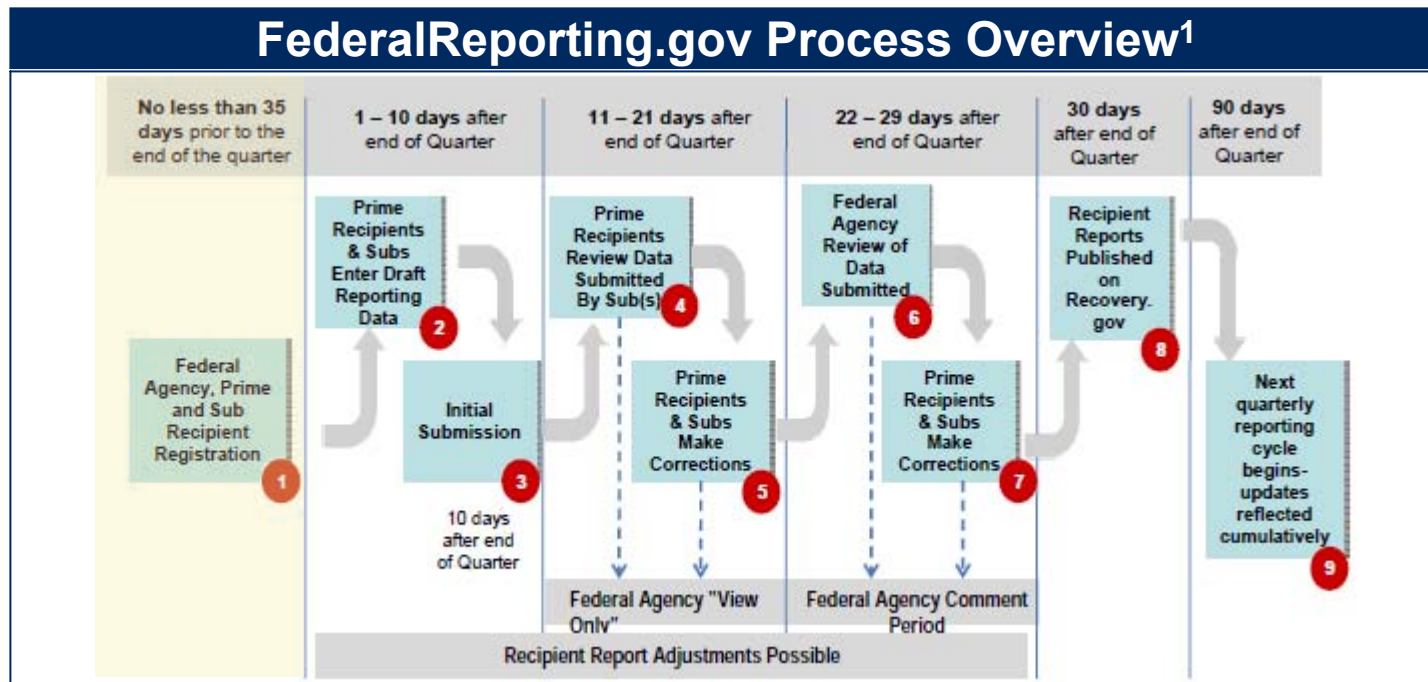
FederalReporting.gov Process Overview$^1$

No less than 35 days prior to the end of the quarter

1 – 10 days after end of Quarter

11 – 21 days after end of Quarter

22 – 29 days after end of Quarter

30 days after end of Quarter

90 days after end of Quarter

Federal Agency, Prime and Sub Recipient Registration
1

Prime Recipients & Subs Enter Draft Reporting Data
2

Initial Submission
3

10 days after end of Quarter

Prime Recipients Review Data Submitted By Sub(s)
4

Prime Recipients & Subs Make Corrections
5

Federal Agency Review of Data Submitted
6

Prime Recipients & Subs Make Corrections
7

Recipient Reports Published on Recovery.gov
8

Next quarterly reporting cycle begins- updates reflected cumulatively
9

Federal Agency "View Only"

Federal Agency Comment Period

Recipient Report Adjustments Possible